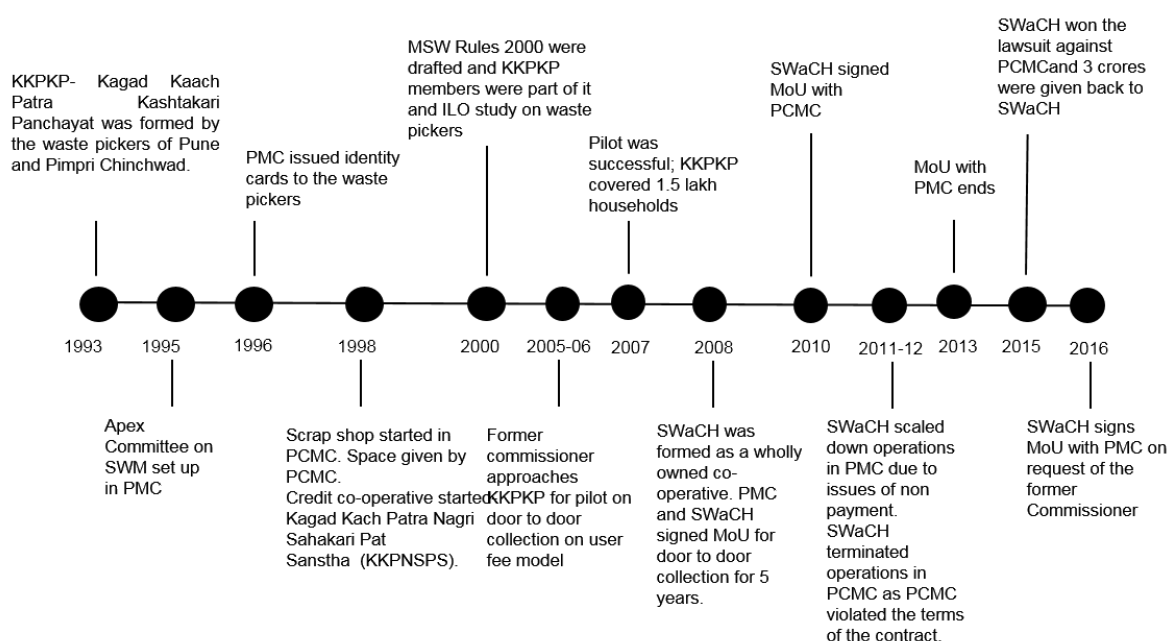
KKPKP- Kagad Kaach Patra Kashtakari Panchayat was formed by the waste pickers of Pune and Pimpri Chinchwad.

PMC issued identity cards to the waste pickers

MSW Rules 2000 were drafted and KKPKP members were part of it and ILO study on waste pickers

Pilot was successful; KKPKP covered 1.5 lakh households

SWaCH signed MoU with PCMC

MoU with PMC ends

SWaCH won the lawsuit against PCMCand 3 crores were given back to SWaCH

1993

1995

1996

1998

2000

2005-06

2007

2008

2010

2011-12

2013

2015

2016

Apex Committee on SWM set up in PMC

Scrap shop started in PCMC. Space given by PCMC.
Credit co-operative started Kagad Kach Patra Nagri Sahakari Pat Sanstha (KKPNSPS).

Former commissioner approaches KKPKP for pilot on door to door collection on user fee model

SWaCH was formed as a wholly owned co-operative. PMC and SWaCH signed MoU for door to door collection for 5 years.

SWaCH scaled down operations in PMC due to issues of non payment.
SWaCH terminated operations in PCMC as PCMC violated the terms of the contract.

SWaCH signs MoU with PMC on request of the former Commissioner